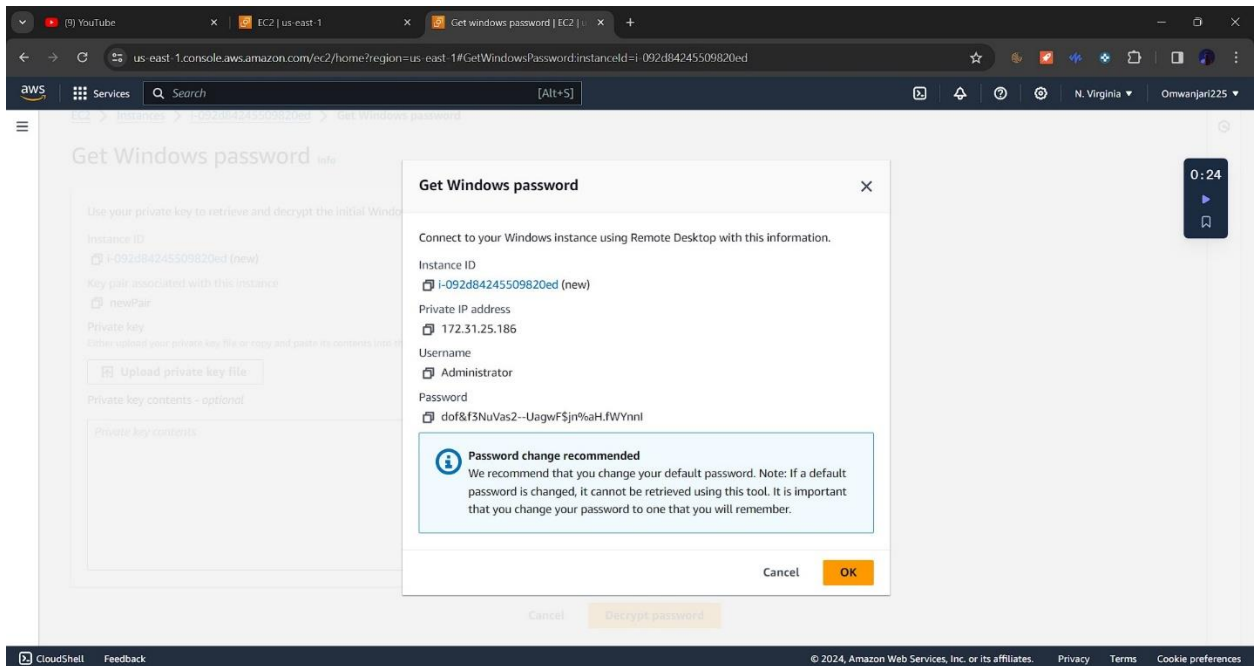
(9) YouTube
EC2 | us-east-1
Get windows password | EC2 | us
us-east-1.console.aws.amazon.com/ec2/home?region=us-east-1#GetWindowsPassword:instanceId=i-092d84245509820ed

aws Services Search [Alt+S] N. Virginia ▼ Omwanjari225 ▼

EC2 > Instances > i-092d84245509820ed > Get Windows password

Get Windows password Info

Use your private key to retrieve and decrypt the initial Windo

Instance ID
i-092d84245509820ed (new)

Key pair associated with this instance
newPair

Private key
Either upload your private key file or copy and paste its contents into th

Upload private key file

Private key contents - optional

Private key contents

Cancel Decrypt password

0:24

Get Windows password

Connect to your Windows instance using Remote Desktop with this information.

Instance ID
i-092d84245509820ed (new)

Private IP address
172.31.25.186

Username
Administrator

Password
dof&f3NuVas2--UagwF$jn%aH.fWYnnl

Password change recommended
We recommend that you change your default password. Note: If a default password is changed, it cannot be retrieved using this tool. It is important that you change your password to one that you will remember.

Cancel OK

CloudShell Feedback © 2024, Amazon Web Services, Inc. or its affiliates. Privacy Terms Cookie preferences